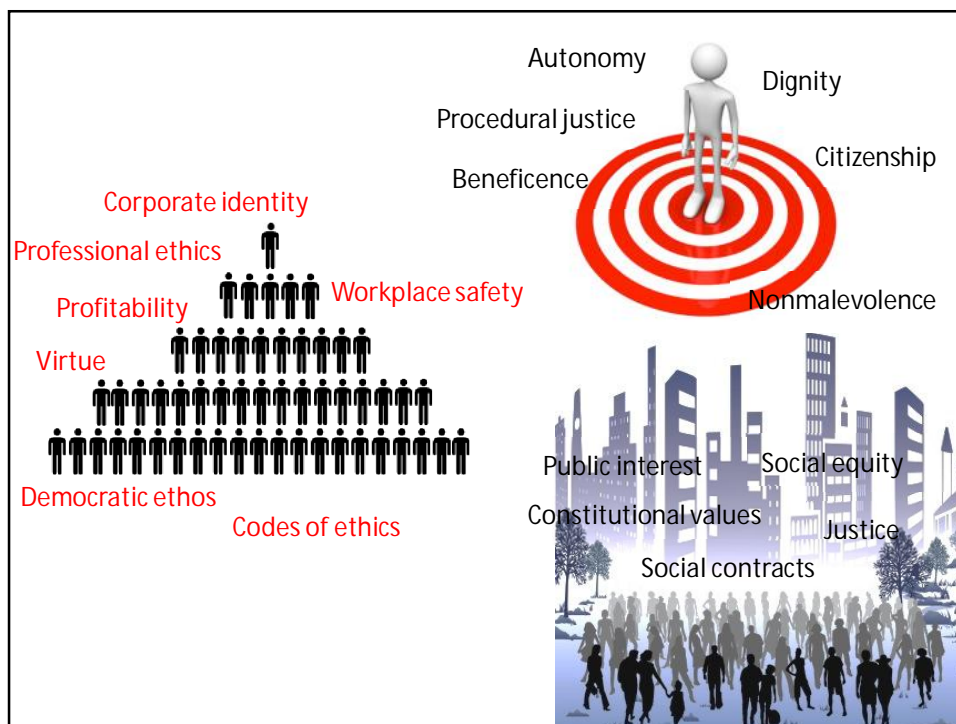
Autonomy

Dignity

Procedural justice

Citizenship

Beneficence

Corporate identity

Professional ethics

Workplace safety

Nonmalevolence

Profitability

Virtue

Public interest

Social equity

Democratic ethos

Constitutional values

Codes of ethics

Justice

Social contracts